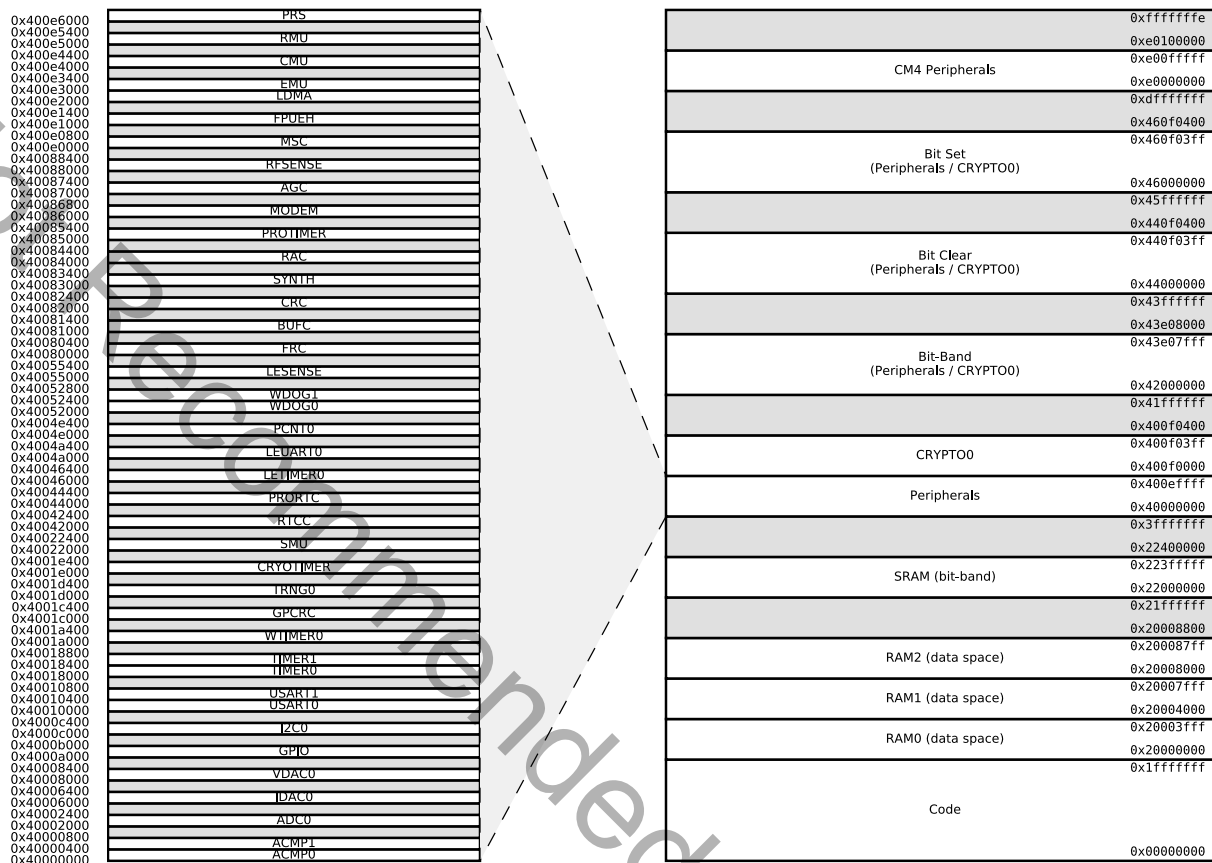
0x400e6000
0x400e5400
0x400e5000
0x400e4400
0x400e4000
0x400e3400
0x400e3000
0x400e2000
0x400e1400
0x400e1000
0x400e0800
0x400e0000
0x40088400
0x40088000
0x40087400
0x40087000
0x40086800
0x40086000
0x40085400
0x40085000
0x40084400
0x40084000
0x40083400
0x40083000
0x40082400
0x40082000
0x40081400
0x40081000
0x40080400
0x40080000
0x40055400
0x40055000
0x40052800
0x40052400
0x40052000
0x4004e400
0x4004e000
0x4004a400
0x4004a000
0x40046400
0x40046000
0x40044400
0x40044000
0x40042400
0x40042000
0x40022400
0x40022000
0x4001e400
0x4001e000
0x4001d400
0x4001d000
0x4001c400
0x4001c000
0x4001a400
0x4001a000
0x40018800
0x40018400
0x40018000
0x40010800
0x40010400
0x40010000
0x4000c400
0x4000c000
0x4000b000
0x4000a000
0x40008400
0x40008000
0x40006400
0x40006000
0x40002400
0x40002000
0x40000800
0x40000400
0x40000000

PRS
RMU
CMU
EMU
LDMA
FPUEH
MSC
RFSENSE
AGC
MODEM
PROTIMER
RAC
SYNTH
CRC
BUFC
FRC
LESENSE
WDOG1
WDOG0
PCNT0
LEUART0
LETIMER0
PRORTC
RTCC
SMU
CRYOTIMER
TRNG0
GPCRC
WTIMER0
TIMER1
TIMER0
USART1
USART0
I2C0
GPIO
VDAC0
IDAC0
ADC0
ACMP1
ACMP0

0xfffffffe
0xe0100000
0xe00fffff
CM4 Peripherals
0xe0000000
0xdfffffff
0x460f0400
0x460f03ff
Bit Set
(Peripherals / CRYPTO0)
0x46000000
0x45ffffff
0x440f0400
0x440f03ff
Bit Clear
(Peripherals / CRYPTO0)
0x44000000
0x43ffffff
0x43e08000
0x43e07fff
Bit-Band
(Peripherals / CRYPTO0)
0x42000000
0x41ffffff
0x400f0400
0x400f03ff
CRYPTO0
0x400f0000
0x400effff
Peripherals
0x40000000
0x3fffffff
0x22400000
0x223fffff
SRAM (bit-band)
0x22000000
0x21ffffff
0x20008800
0x200087ff
RAM2 (data space)
0x20008000
0x20007fff
RAM1 (data space)
0x20004000
0x20003fff
RAM0 (data space)
0x20000000
0x1fffffff
Code
0x00000000

Not Recommended